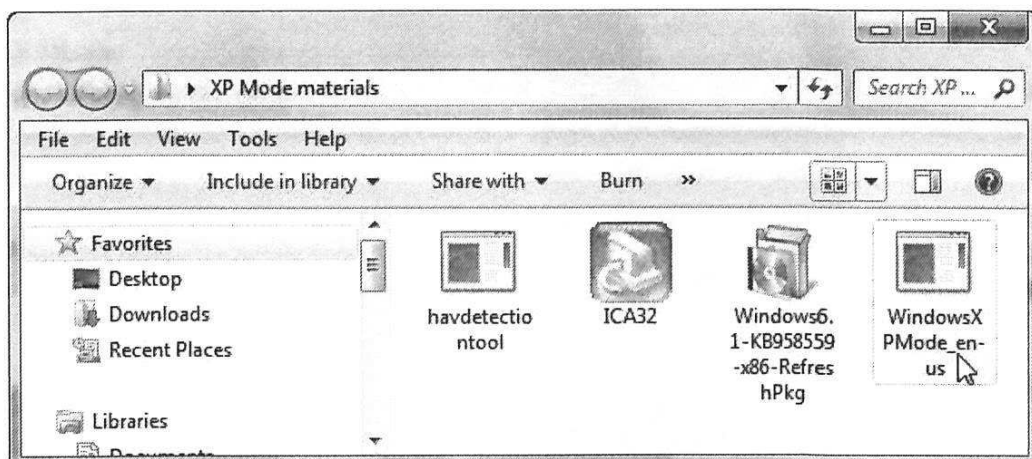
XP Mode materials

Search XP ...

File Edit View Tools Help

Organize ▾ Include in library ▾ Share with ▾ Burn »

Favorites
Desktop
Downloads
Recent Places

Libraries
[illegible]

havdetectiontool

ICA32

Windows6.1-KB958559-x86-RefreshPkg

WindowsXPMode_en-us